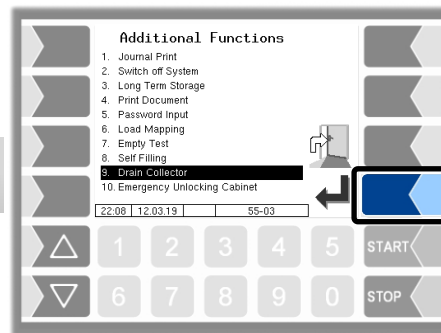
Additional Functions
1. Journal Print
2. Switch off System
3. Long Term Storage
4. Print Document
5. Password Input
6. Load Mapping
7. Empty Test
8. Self Filling
9. Drain Collector
10. Emergency Unlocking Cabinet

22:08 | 12.03.19 | 55-03

1 2 3 4 5
6 7 8 9 0
START
STOP